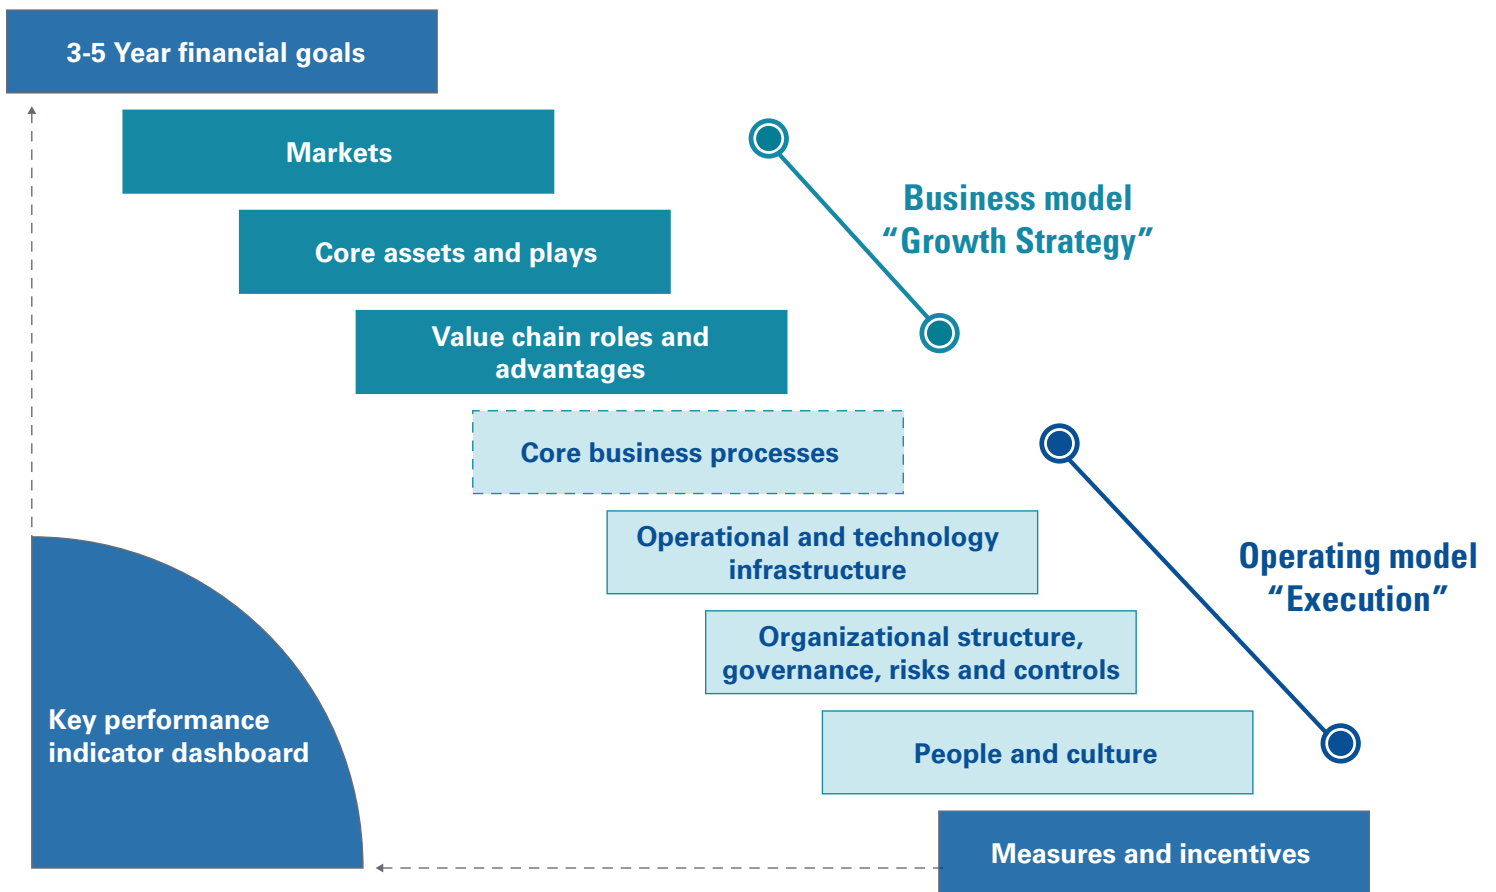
3-5 Year financial goals

Markets

Core assets and plays

Value chain roles and advantages

Core business processes

Operational and technology infrastructure

Organizational structure, governance, risks and controls

People and culture

Measures and incentives

Business model "Growth Strategy"

Operating model "Execution"

Key performance indicator dashboard